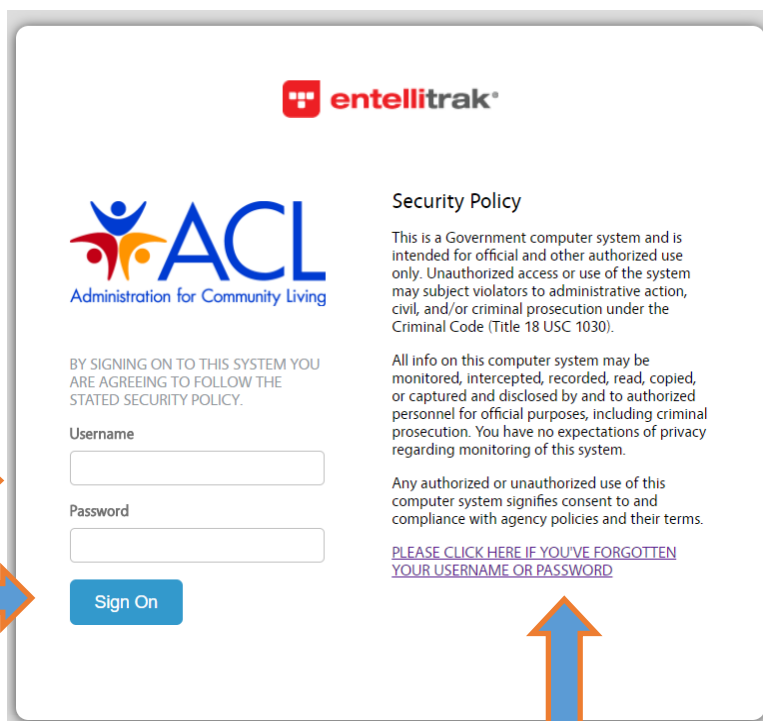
entellitrak®

ACL
Administration for Community Living

BY SIGNING ON TO THIS SYSTEM YOU ARE AGREEING TO FOLLOW THE STATED SECURITY POLICY.

Username

Password

Sign On

Security Policy

This is a Government computer system and is intended for official and other authorized use only. Unauthorized access or use of the system may subject violators to administrative action, civil, and/or criminal prosecution under the Criminal Code (Title 18 USC 1030).

All info on this computer system may be monitored, intercepted, recorded, read, copied, or captured and disclosed by and to authorized personnel for official purposes, including criminal prosecution. You have no expectations of privacy regarding monitoring of this system.

Any authorized or unauthorized use of this computer system signifies consent to and compliance with agency policies and their terms.

PLEASE CLICK HERE IF YOU'VE FORGOTTEN YOUR USERNAME OR PASSWORD